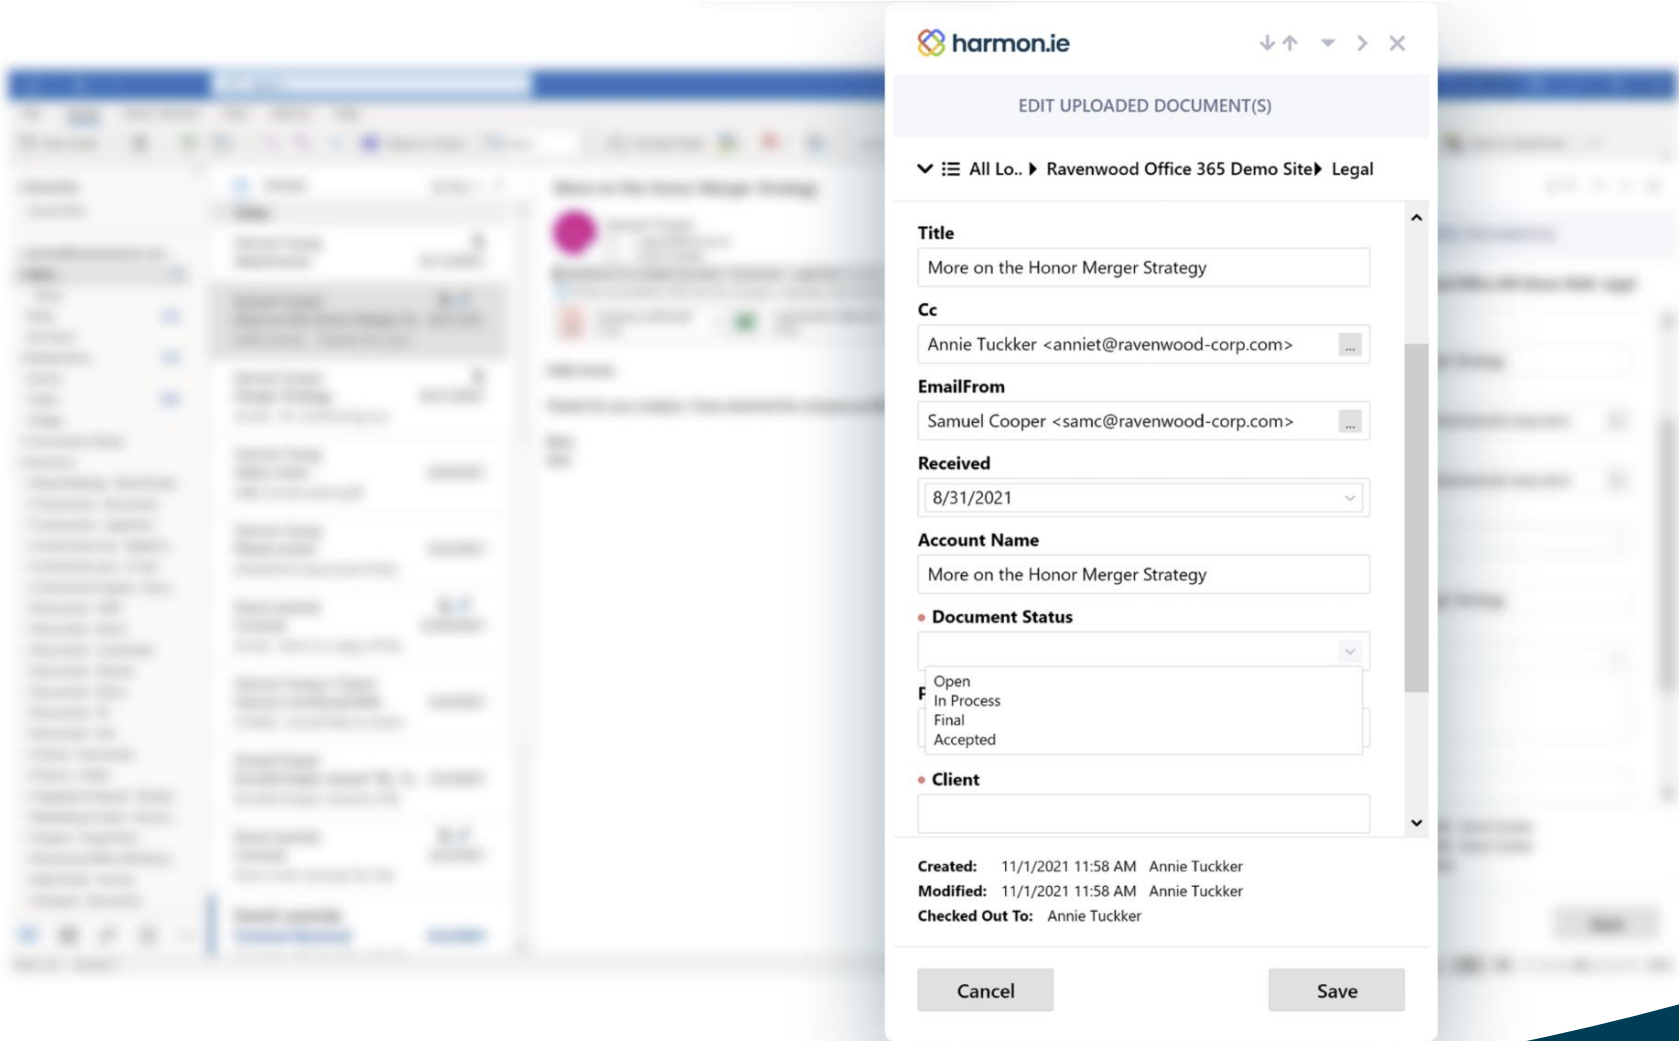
harmon.ie

EDIT UPLOADED DOCUMENT(S)

All Lo.. ▸ Ravenwood Office 365 Demo Site ▸ Legal

Title
More on the Honor Merger Strategy

Cc
Annie Tuckker <anniet@ravenwood-corp.com> ...

EmailFrom
Samuel Cooper <samc@ravenwood-corp.com> ...

Received
8/31/2021

Account Name
More on the Honor Merger Strategy

• Document Status

Open
In Process
Final
Accepted

F

• Client

Created: 11/1/2021 11:58 AM Annie Tuckker
Modified: 11/1/2021 11:58 AM Annie Tuckker
Checked Out To: Annie Tuckker

Cancel

Save